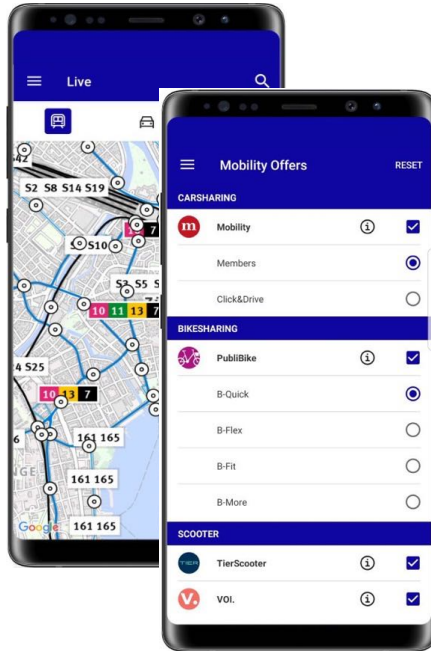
Live

42
S2 S8 S14 S19
S10
S3 S5 S
10 11 13 7
4 S25
10 13 7
6
161 165
NGE
161 165
Google 161 165

Mobility Offers
RESET
CARSHARING
m Mobility
Members
Click&Drive
BIKESHARING
PubliBike
B-Quick
B-Flex
B-Fit
B-More
SCOOTER
TIER TierScooter
VOI.